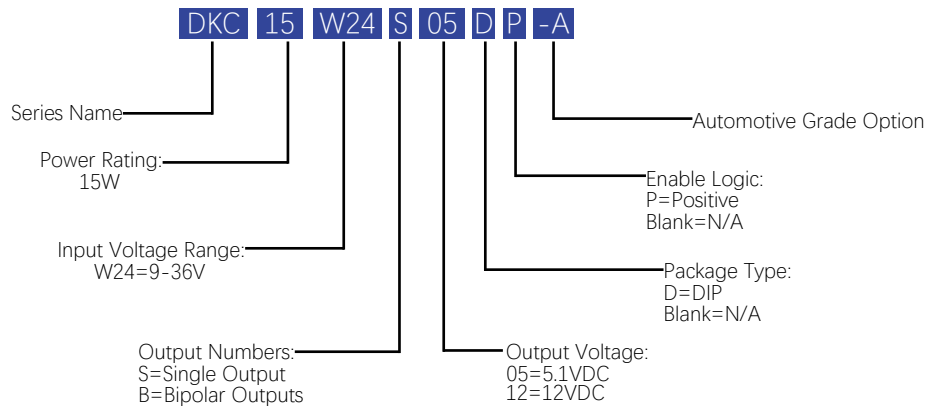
DKC 15 W24 S 05 D P -A

Series Name

Power Rating:
15W

Input Voltage Range:
W24=9-36V

Output Numbers:
S=Single Output
B=Bipolar Outputs

Output Voltage:
05=5.1VDC
12=12VDC

Package Type:
D=DIP
Blank=N/A

Enable Logic:
P=Positive
Blank=N/A

Automotive Grade Option